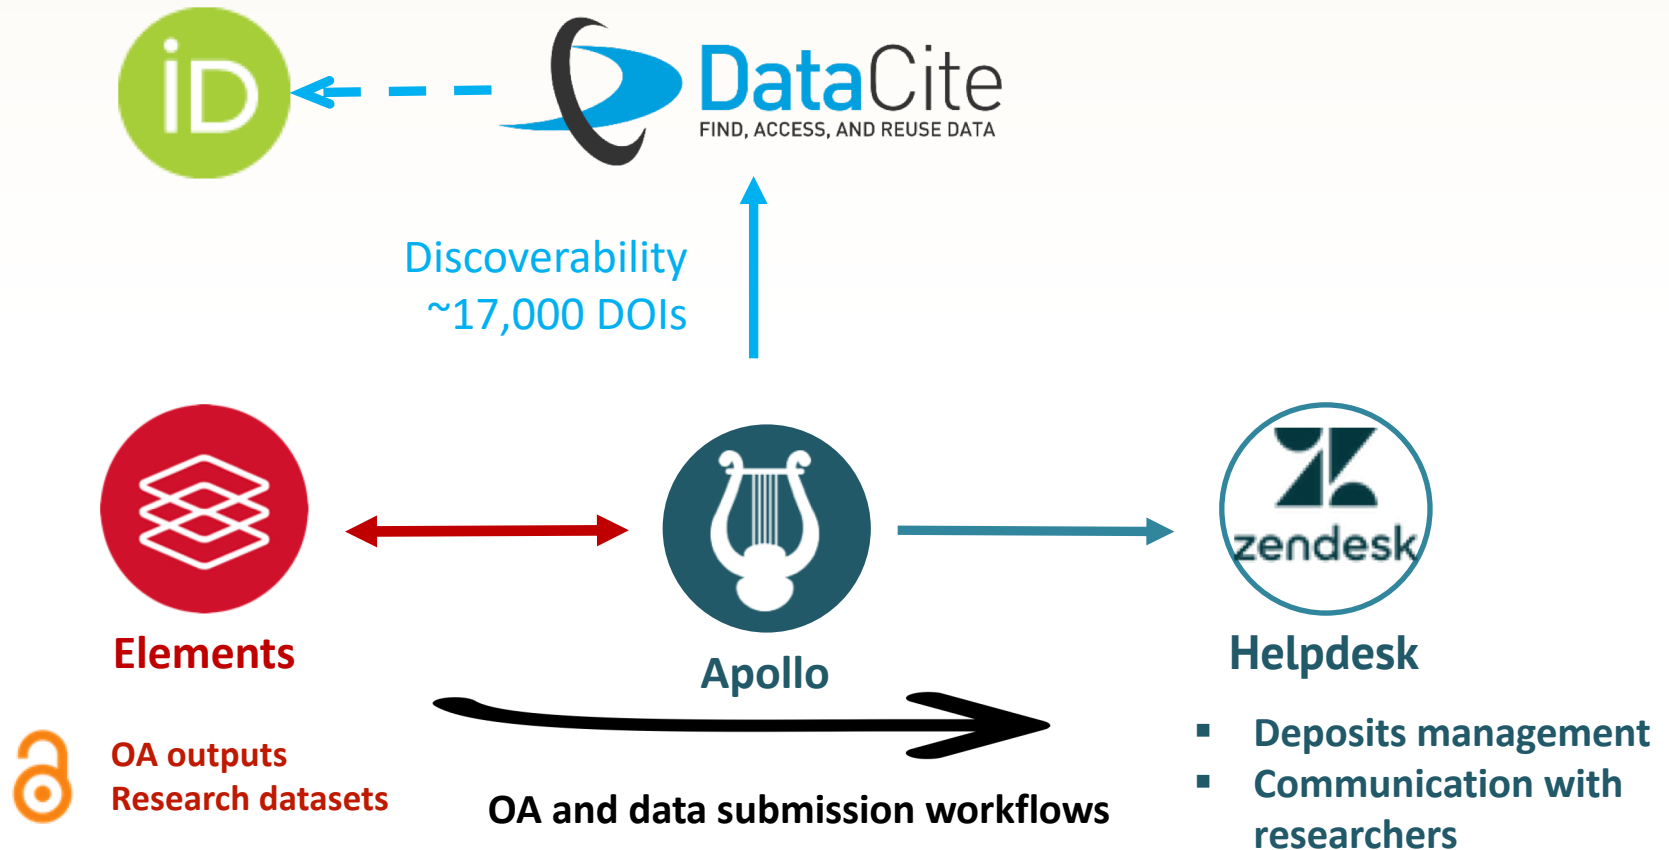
iD

DataCite
FIND, ACCESS, AND REUSE DATA

Discoverability
~17,000 DOIs

Elements

Apollo

zendesk

Helpdesk

OA outputs
Research datasets

OA and data submission workflows

- Deposits management
- Communication with researchers